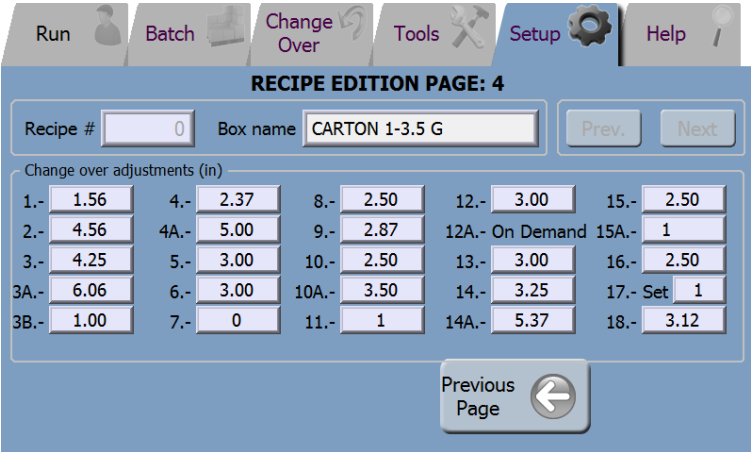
Run Batch Change Over Tools Setup Help

RECIPE EDITION PAGE: 4

Recipe # 0 Box name CARTON 1-3.5 G

Prev. Next

Change over adjustments (in)

1.- 1.56
2.- 4.56
3.- 4.25
3A.- 6.06
3B.- 1.00

4.- 2.37
4A.- 5.00
5.- 3.00
6.- 3.00
7.- 0

8.- 2.50
9.- 2.87
10.- 2.50
10A.- 3.50
11.- 1

12.- 3.00
12A.- On Demand
13.- 3.00
14.- 3.25
14A.- 5.37

15.- 2.50
15A.- 1
16.- 2.50
17.- Set 1
18.- 3.12

Previous Page